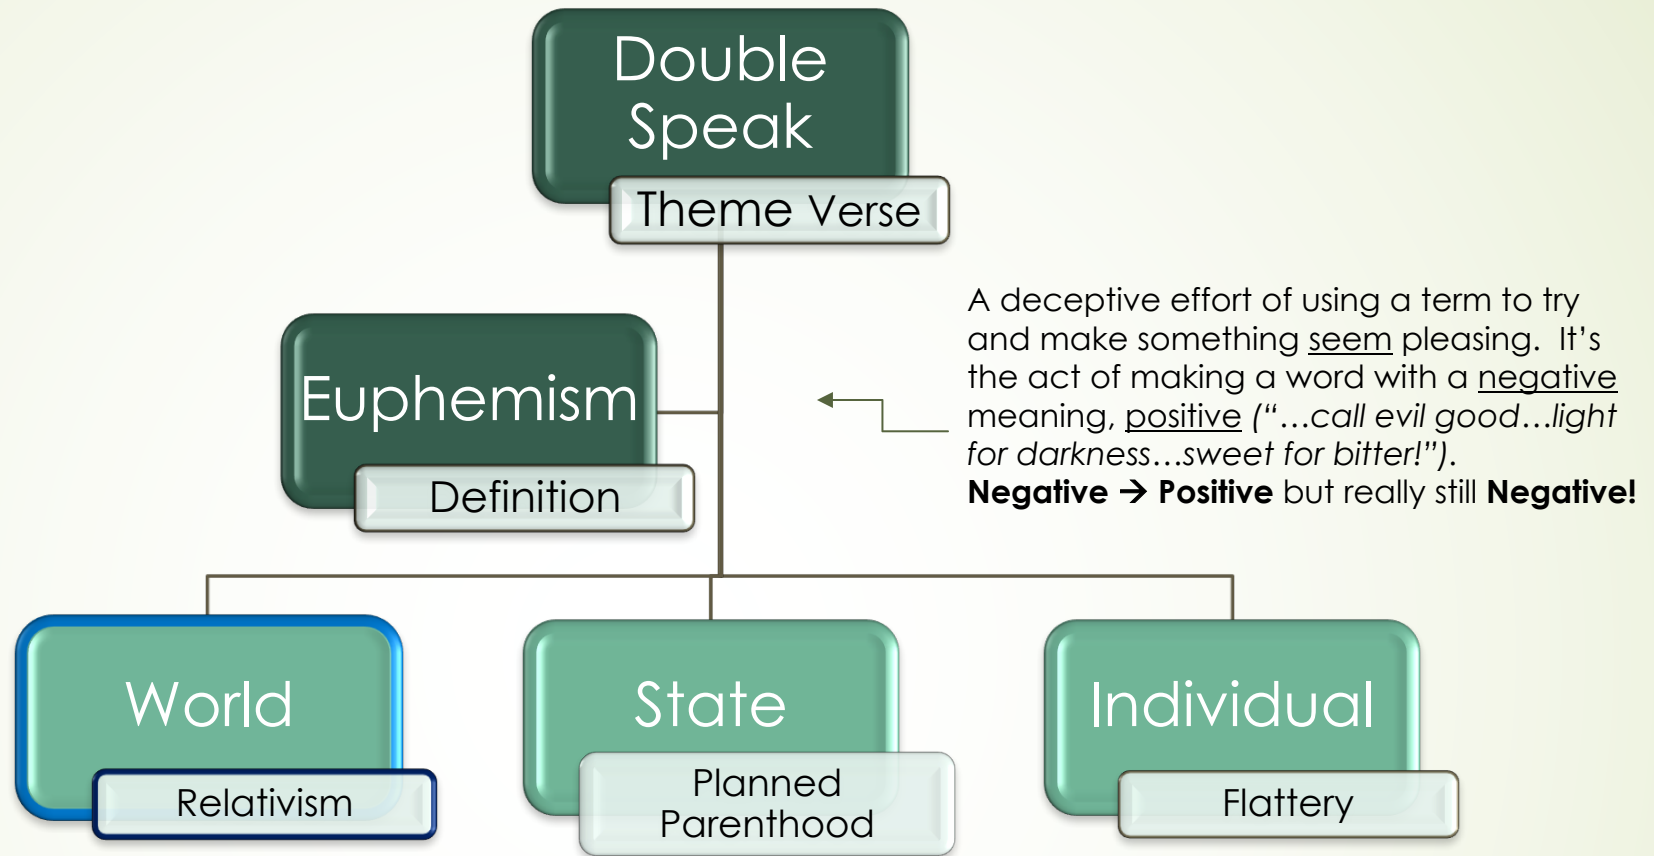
Double Speak

Theme Verse

Euphemism

Definition

A deceptive effort of using a term to try and make something seem pleasing. It's the act of making a word with a negative meaning, positive ("…call evil good…light for darkness…sweet for bitter!").
**Negative → Positive** but really still **Negative!**

World

Relativism

State

Planned Parenthood

Individual

Flattery